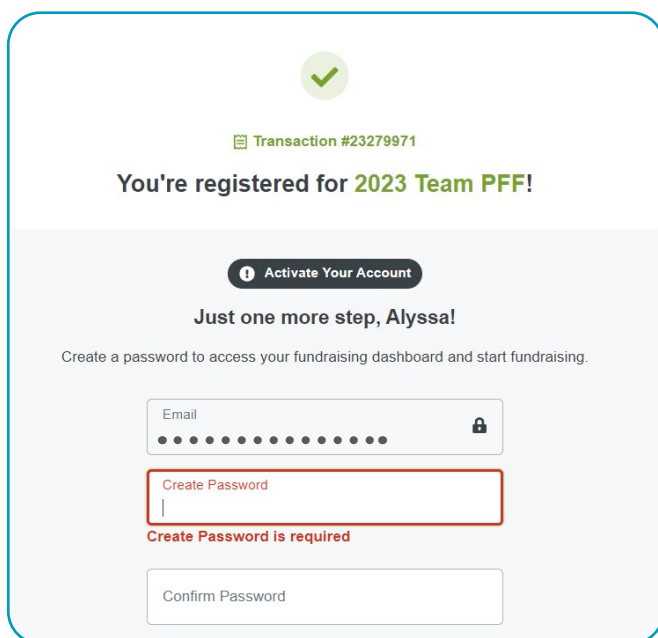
Transaction #23279971

You're registered for 2023 Team PFF!

Activate Your Account

Just one more step, Alyssa!

Create a password to access your fundraising dashboard and start fundraising.

Email
••••••••••••••

Create Password

Create Password is required

Confirm Password